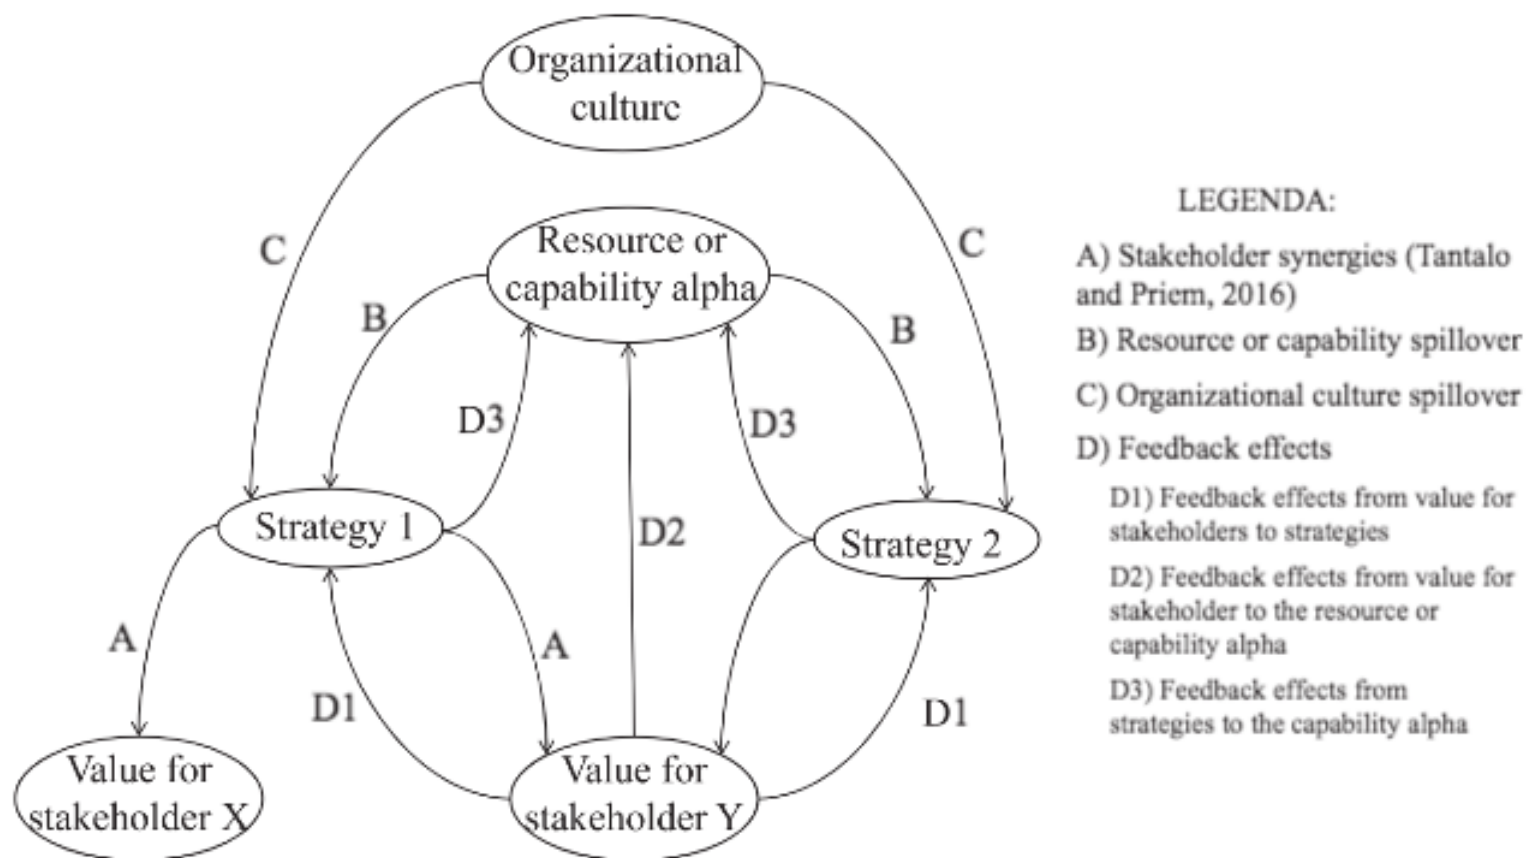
Organizational culture

C

C

Resource or capability alpha

B

B

D3

D3

Strategy 1

D2

Strategy 2

A

A

D1

D1

Value for stakeholder X

Value for stakeholder Y

LEGENDA:

A) Stakeholder synergies (Tantalo and Priem, 2016)

B) Resource or capability spillover

C) Organizational culture spillover

D) Feedback effects

D1) Feedback effects from value for stakeholders to strategies

D2) Feedback effects from value for stakeholder to the resource or capability alpha

D3) Feedback effects from strategies to the capability alpha